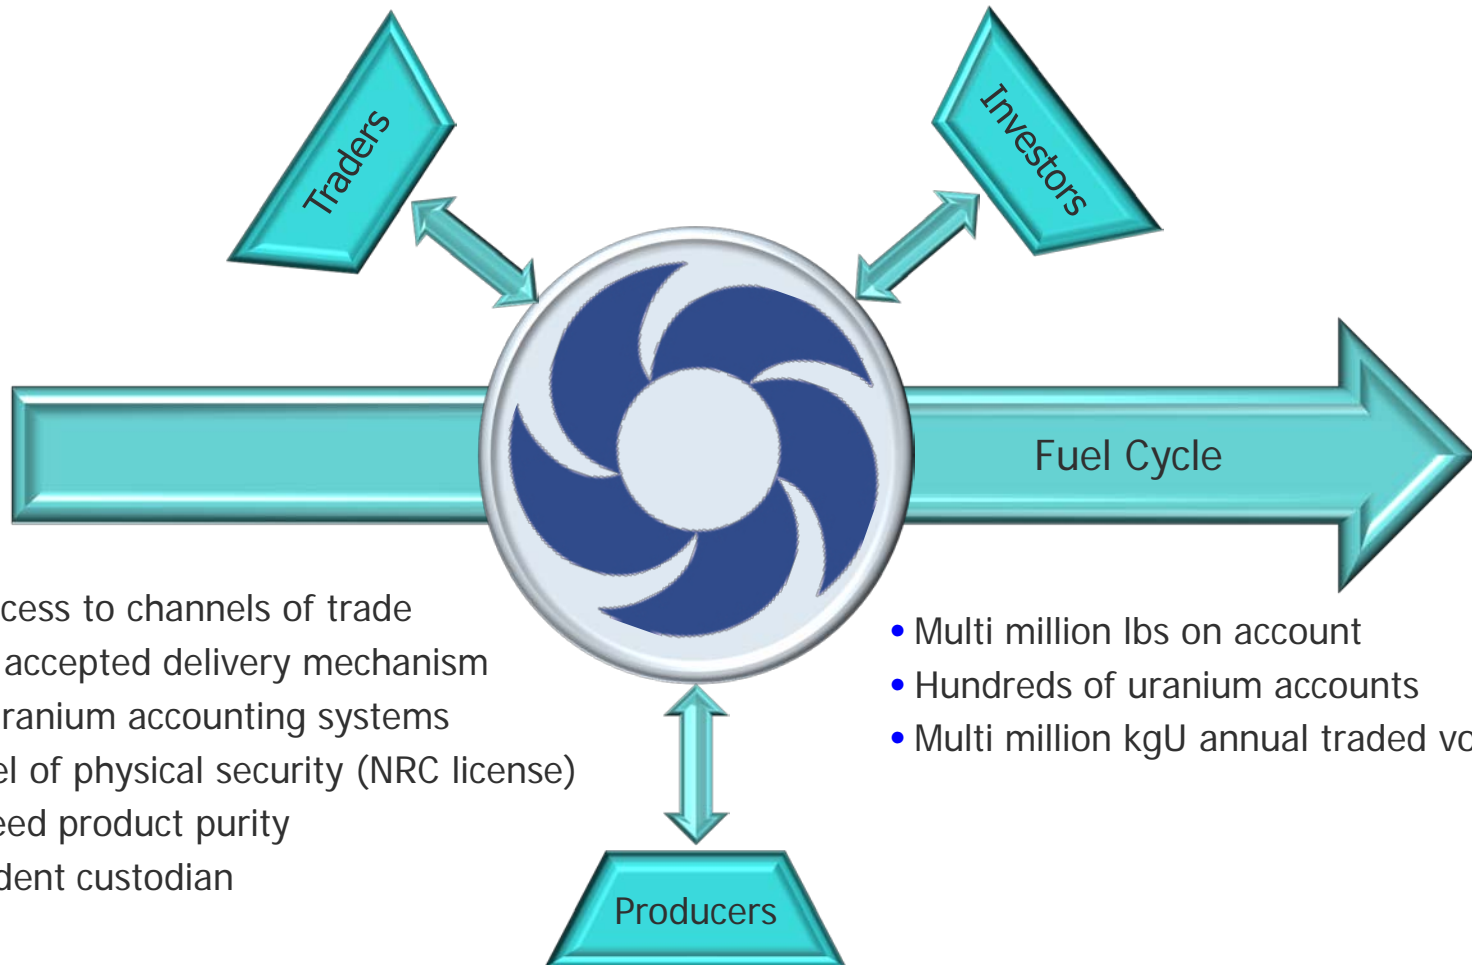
Traders

Investors

Fuel Cycle

cess to channels of trade
accepted delivery mechanism
ranium accounting systems
el of physical security (NRC license)
eed product purity
dent custodian

• Multi million lbs on account
• Hundreds of uranium accounts
• Multi million kgU annual traded vo

Producers